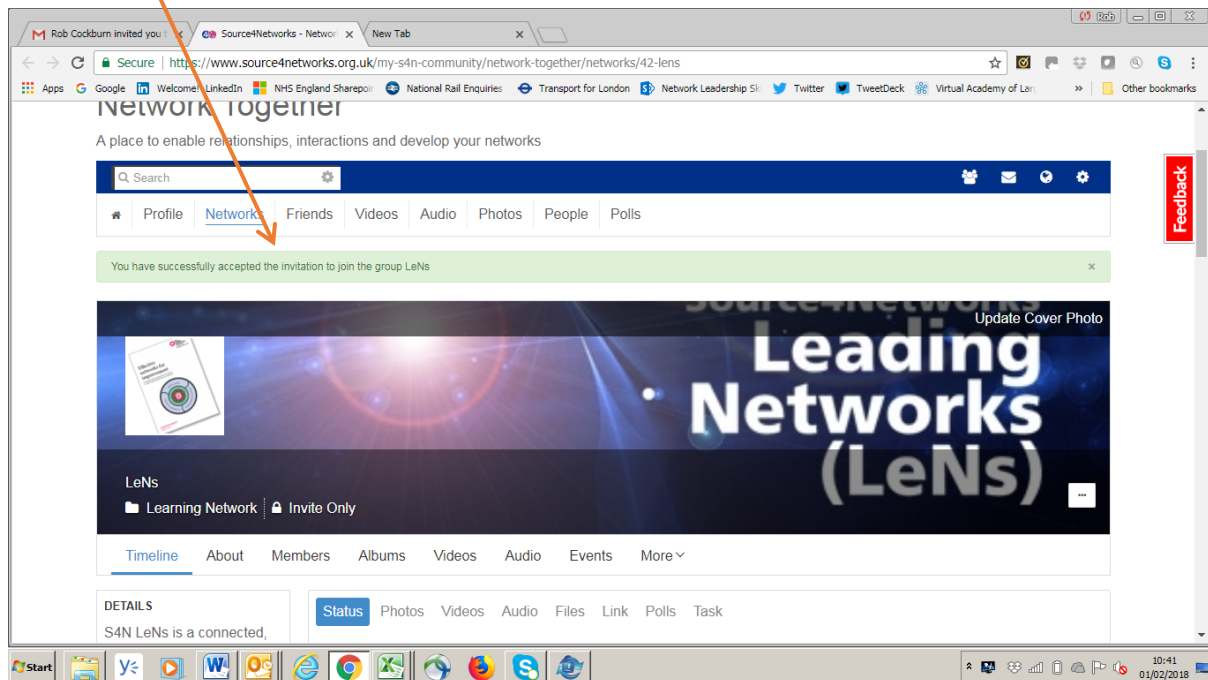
Rob Cockburn invited you t
Source4Networks - Networ
New Tab
Rob
Secure | https://www.source4networks.org.uk/my-s4n-community/network-together/networks/42-lens
Apps
Google
Welcome! LinkedIn
NHS England Sharepoi
National Rail Enquiries
Transport for London
Network Leadership Sk
Twitter
TweetDeck
Virtual Academy of Lar
Other bookmarks

Network Together
A place to enable relationships, interactions and develop your networks

Search

Profile
Networks
Friends
Videos
Audio
Photos
People
Polls

Feedback

You have successfully accepted the invitation to join the group LeNs ×

Source4Networks
Update Cover Photo
Leading Networks (LeNs)

LeNs
Learning Network
Invite Only

Timeline
About
Members
Albums
Videos
Audio
Events
More

DETAILS
S4N LeNs is a connected,

Status
Photos
Videos
Audio
Files
Link
Polls
Task

Start
10:41
01/02/2018